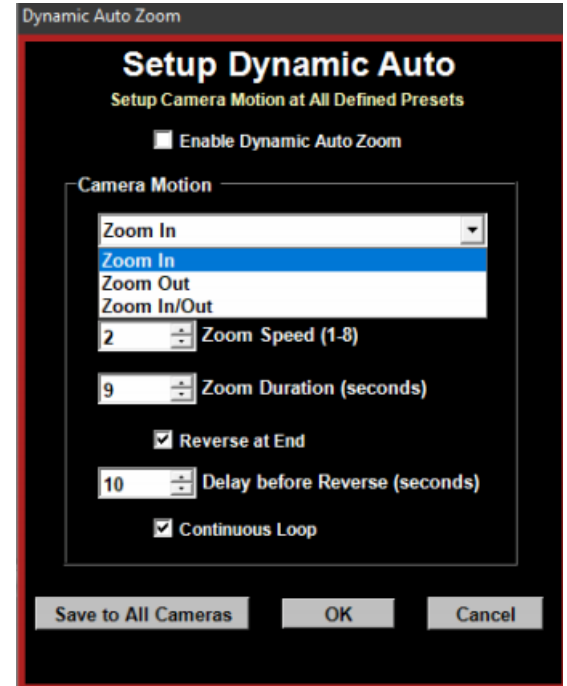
Dynamic Auto Zoom

Setup Dynamic Auto

Setup Camera Motion at All Defined Presets

Enable Dynamic Auto Zoom

Camera Motion

Zoom In

Zoom In
Zoom Out
Zoom In/Out

2 Zoom Speed (1-8)

9 Zoom Duration (seconds)

Reverse at End

10 Delay before Reverse (seconds)

Continuous Loop

Save to All Cameras OK Cancel